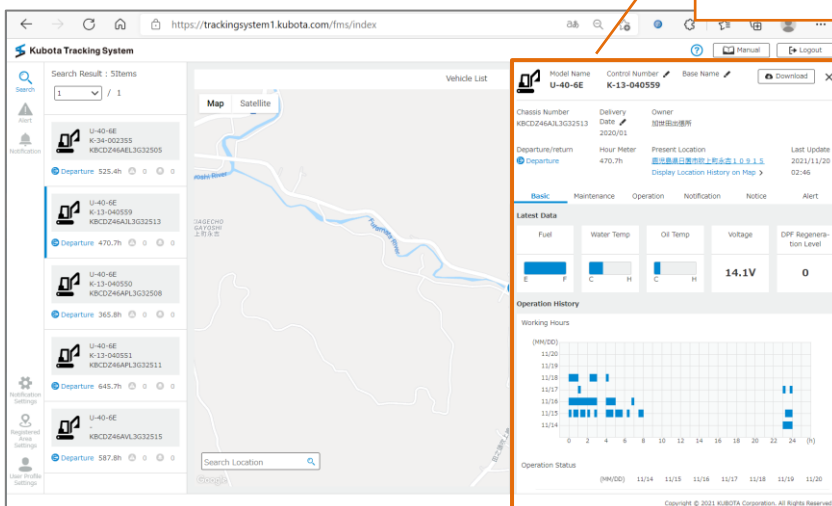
https://trackingsystem1.kubota.com/fms/index

Kubota Tracking System

Manual
Logout

Search
Alert
Notification

Search Result : 5Items
1 / 1

U-40-6E
K-34-002355
KBCDZ46AEL3G32505
Departure 525.4h 0 0 0

U-40-6E
K-13-040559
KBCDZ46AJL3G32513
Departure 470.7h 0 0 0

U-40-6E
K-13-040550
KBCDZ46APL3G32508
Departure 365.8h 0 0 0

U-40-6E
K-13-040551
KBCDZ46APL3G32511
Departure 645.7h 0 0 0

U-40-6E
-
KBCDZ46AVL3G32515
Departure 587.8h 0 0 0

Notification Settings
Registered Area Settings
User Profile Settings

Vehicle List
Map Satellite
Search Location

Model Name
U-40-6E
Control Number
K-13-040559
Base Name
Download

Chassis Number
KBCDZ46AJL3G32513
Delivery Date
2020/01
Owner
加世田油圧所

Departure/return
Departure
Hour Meter
470.7h
Present Location
鹿児島県日置市吹上町永吉１０９１５
Display Location History on Map
Last Update
2021/11/20
02:46

Basic Maintenance Operation Notification Notice Alert

Latest Data

| Fuel | Water Temp | Oil Temp | Voltage | DPF Regeneration Level |
|---|---|---|---|---|
| E F | C H | C H | 14.1V | 0 |

Operation History

Working Hours

(MM/DD)
11/20
11/19
11/18
11/17
11/16
11/15
11/14
0 2 4 6 8 10 12 14 16 18 20 22 24 (h)

Operation Status

(MM/DD) 11/14 11/15 11/16 11/17 11/18 11/19 11/20

Copyright © 2021 KUBOTA Corporation. All Rights Reserved